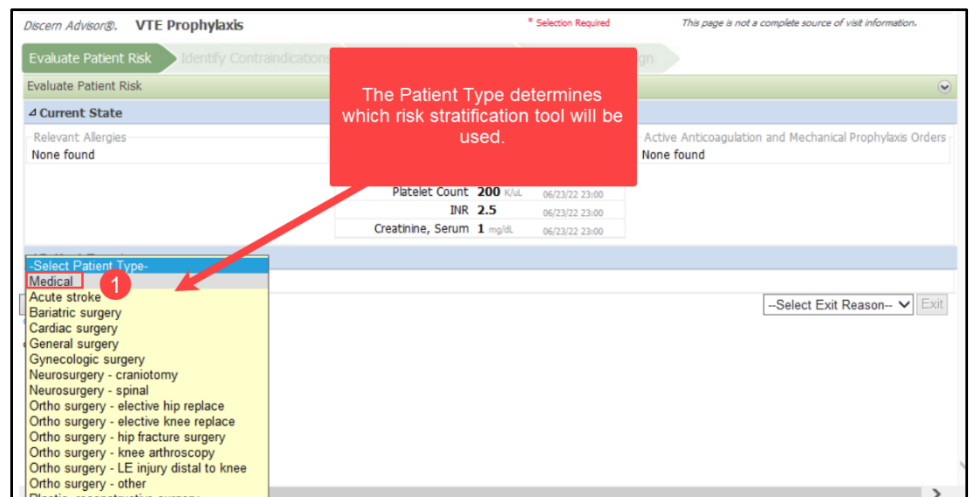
Discern Advisor®. VTE Prophylaxis

* Selection Required

This page is not a complete source of visit information.

Evaluate Patient Risk

Identify Contraindications

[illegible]gn

Evaluate Patient Risk

⊿ Current State

Relevant Allergies

None found

The Patient Type determines which risk stratification tool will be used.

Active Anticoagulation and Mechanical Prophylaxis Orders

None found

| | | |
|---|---|---|
| Platelet Count | 200 K/uL | 06/23/22 23:00 |
| INR | 2.5 | 06/23/22 23:00 |
| Creatinine, Serum | 1 mg/dL | 06/23/22 23:00 |

-Select Patient Type-
Medical
1
Acute stroke
Bariatric surgery
Cardiac surgery
General surgery
Gynecologic surgery
Neurosurgery - craniotomy
Neurosurgery - spinal
Ortho surgery - elective hip replace
Ortho surgery - elective knee replace
Ortho surgery - hip fracture surgery
Ortho surgery - knee arthroscopy
Ortho surgery - LE injury distal to knee
Ortho surgery - other
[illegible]

--Select Exit Reason--

Exit